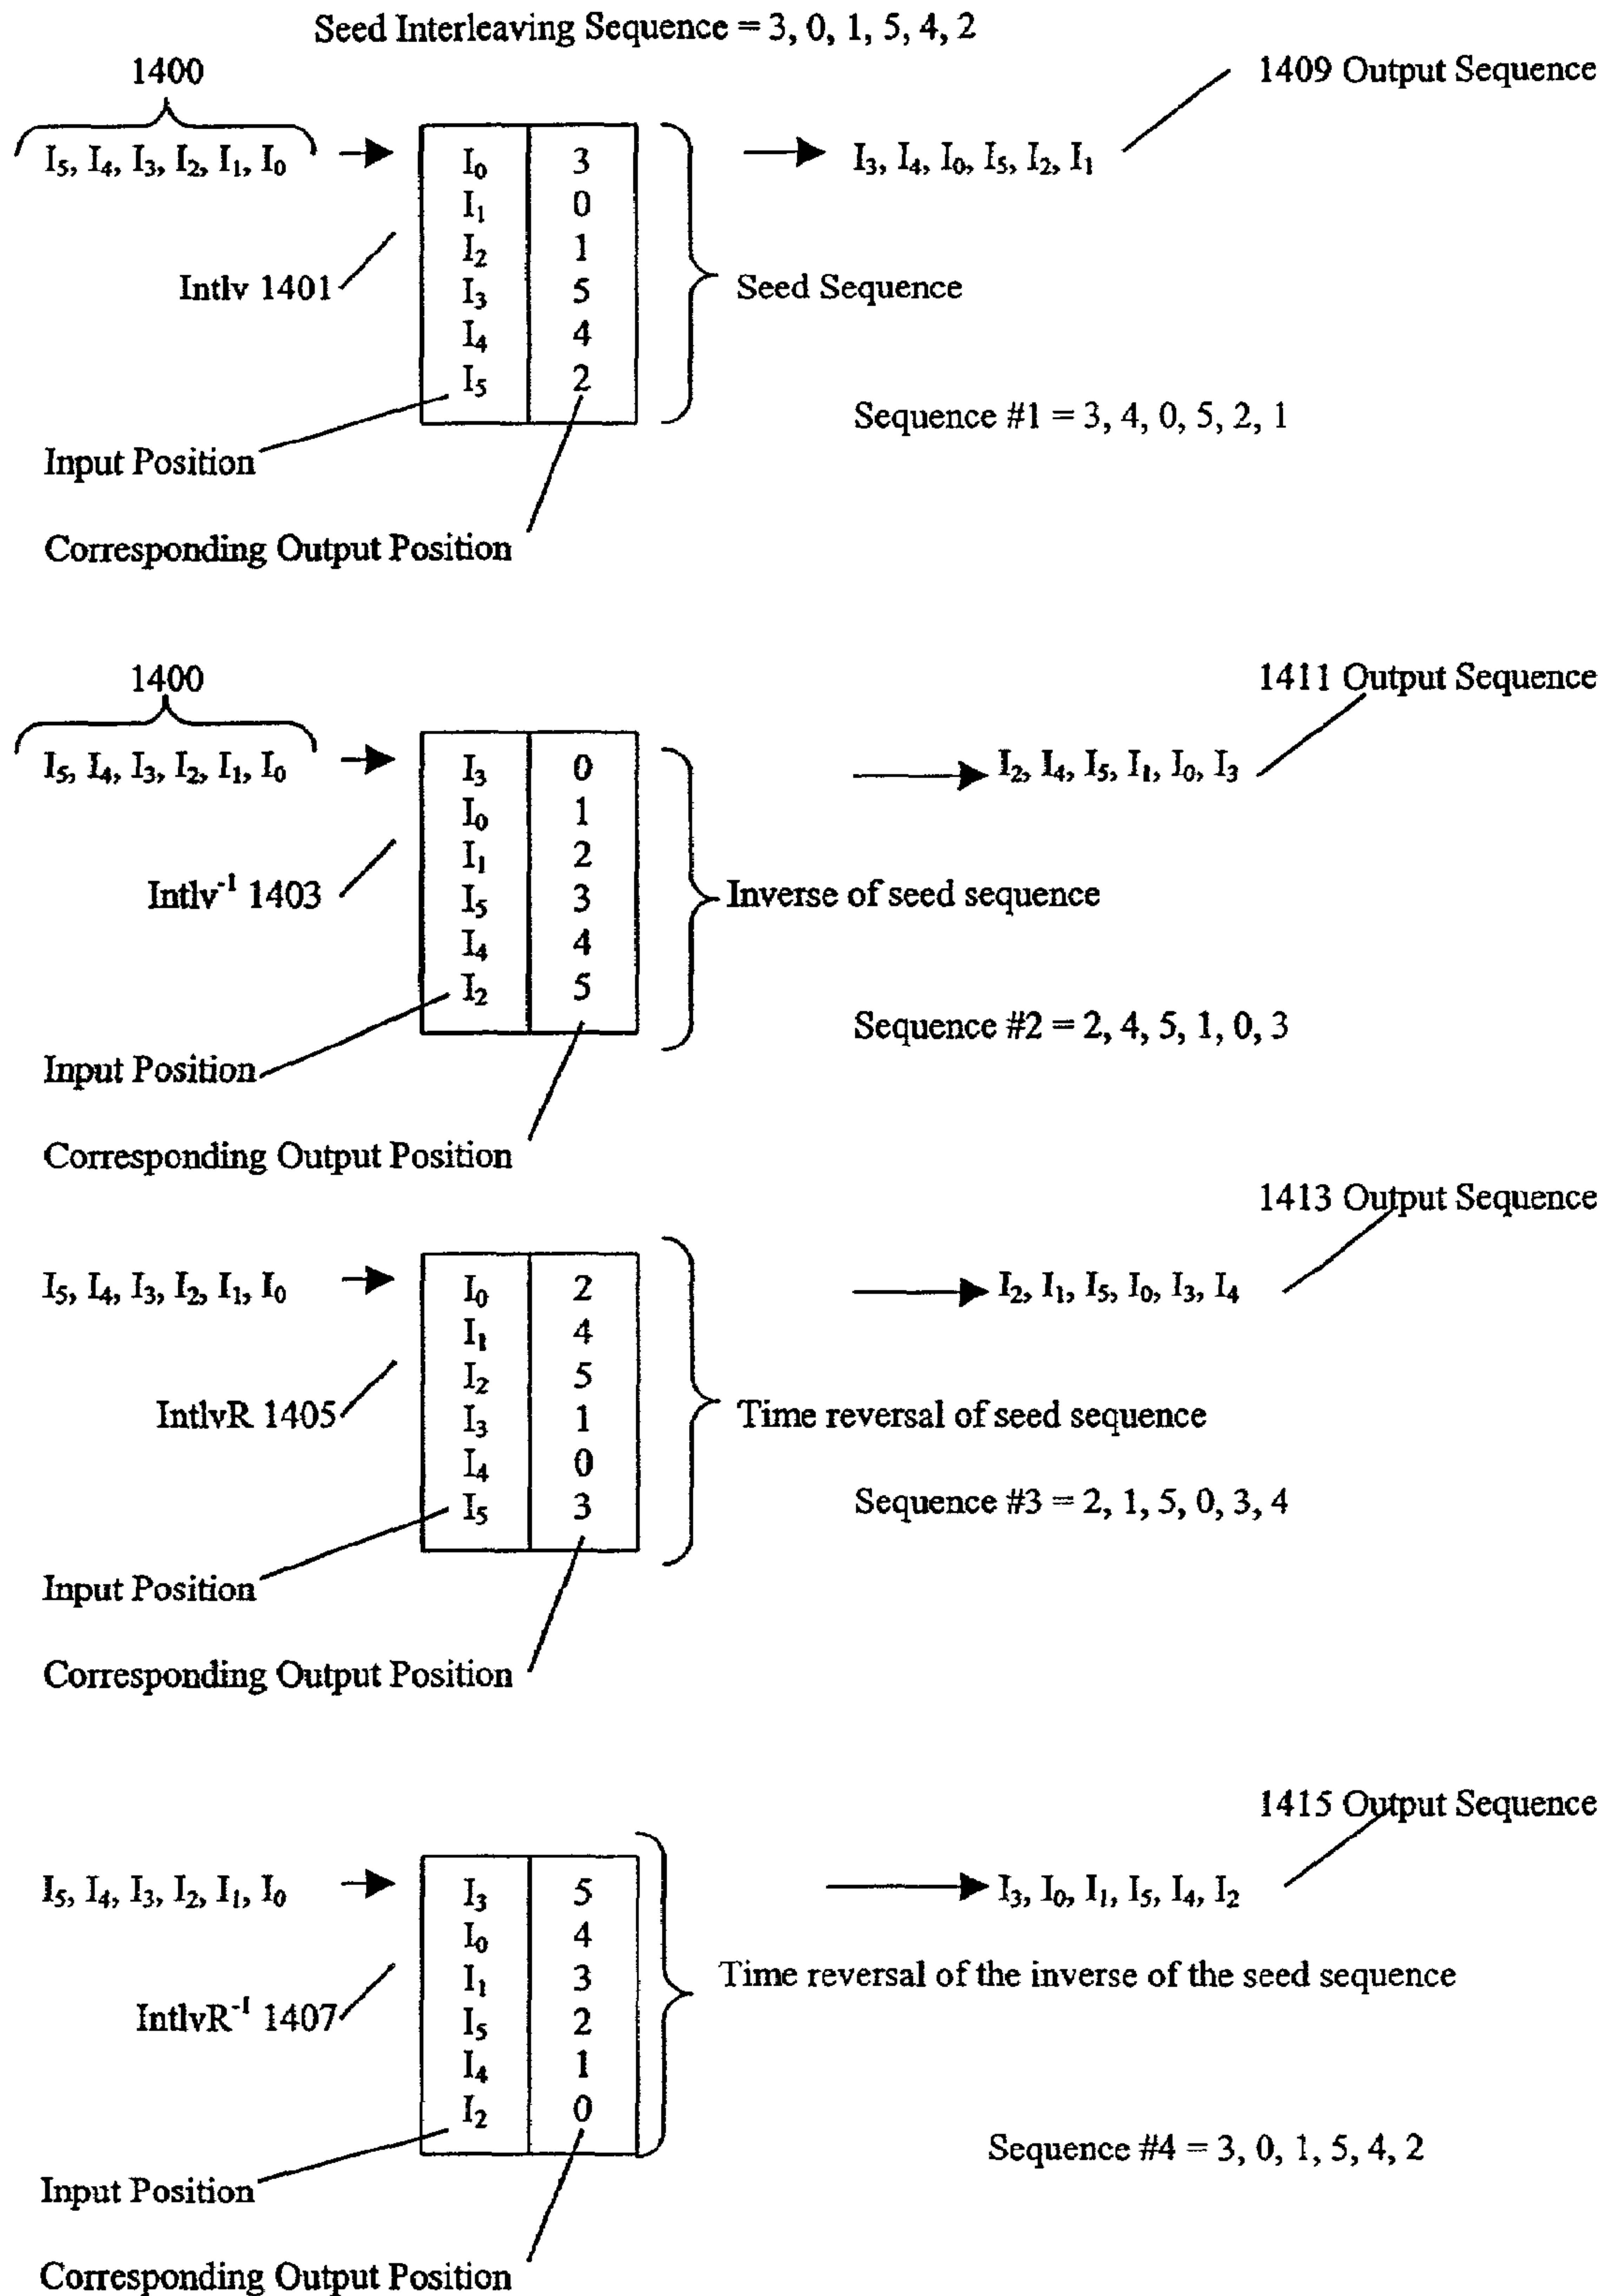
Seed Interleaving Sequence = 3, 0, 1, 5, 4, 2

1400

$I_5, I_4, I_3, I_2, I_1, I_0$

| $I_0$ | 3 |
|---|---|
| $I_1$ | 0 |
| $I_2$ | 1 |
| $I_3$ | 5 |
| $I_4$ | 4 |
| $I_5$ | 2 |

Intlv 1401

Seed Sequence

1409 Output Sequence

$I_3, I_4, I_0, I_5, I_2, I_1$

Sequence #1 = 3, 4, 0, 5, 2, 1

Input Position

Corresponding Output Position

1400

$I_5, I_4, I_3, I_2, I_1, I_0$

| $I_3$ | 0 |
|---|---|
| $I_0$ | 1 |
| $I_1$ | 2 |
| $I_5$ | 3 |
| $I_4$ | 4 |
| $I_2$ | 5 |

Intlv$^{-1}$ 1403

Inverse of seed sequence

1411 Output Sequence

$I_2, I_4, I_5, I_1, I_0, I_3$

Sequence #2 = 2, 4, 5, 1, 0, 3

Input Position

Corresponding Output Position

1413 Output Sequence

$I_5, I_4, I_3, I_2, I_1, I_0$

| $I_0$ | 2 |
|---|---|
| $I_1$ | 4 |
| $I_2$ | 5 |
| $I_3$ | 1 |
| $I_4$ | 0 |
| $I_5$ | 3 |

IntlvR 1405

Time reversal of seed sequence

$I_2, I_1, I_5, I_0, I_3, I_4$

Sequence #3 = 2, 1, 5, 0, 3, 4

Input Position

Corresponding Output Position

1415 Output Sequence

$I_5, I_4, I_3, I_2, I_1, I_0$

| $I_3$ | 5 |
|---|---|
| $I_0$ | 4 |
| $I_1$ | 3 |
| $I_5$ | 2 |
| $I_4$ | 1 |
| $I_2$ | 0 |

IntlvR$^{-1}$ 1407

$I_3, I_0, I_1, I_5, I_4, I_2$

Time reversal of the inverse of the seed sequence

Sequence #4 = 3, 0, 1, 5, 4, 2

Input Position

Corresponding Output Position